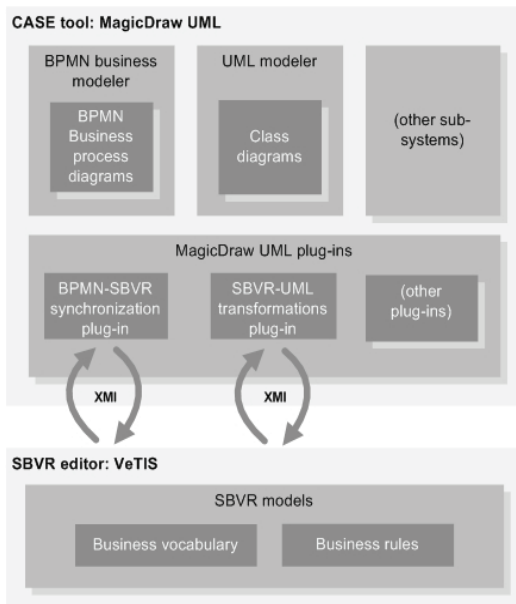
CASE tool: MagicDraw UML

BPMN business modeler

BPMN Business process diagrams

UML modeler

Class diagrams

(other sub-systems)

MagicDraw UML plug-ins

BPMN-SBVR synchronization plug-in

SBVR-UML transformations plug-in

(other plug-ins)

XMI

XMI

SBVR editor: VeTIS

SBVR models

Business vocabulary

Business rules